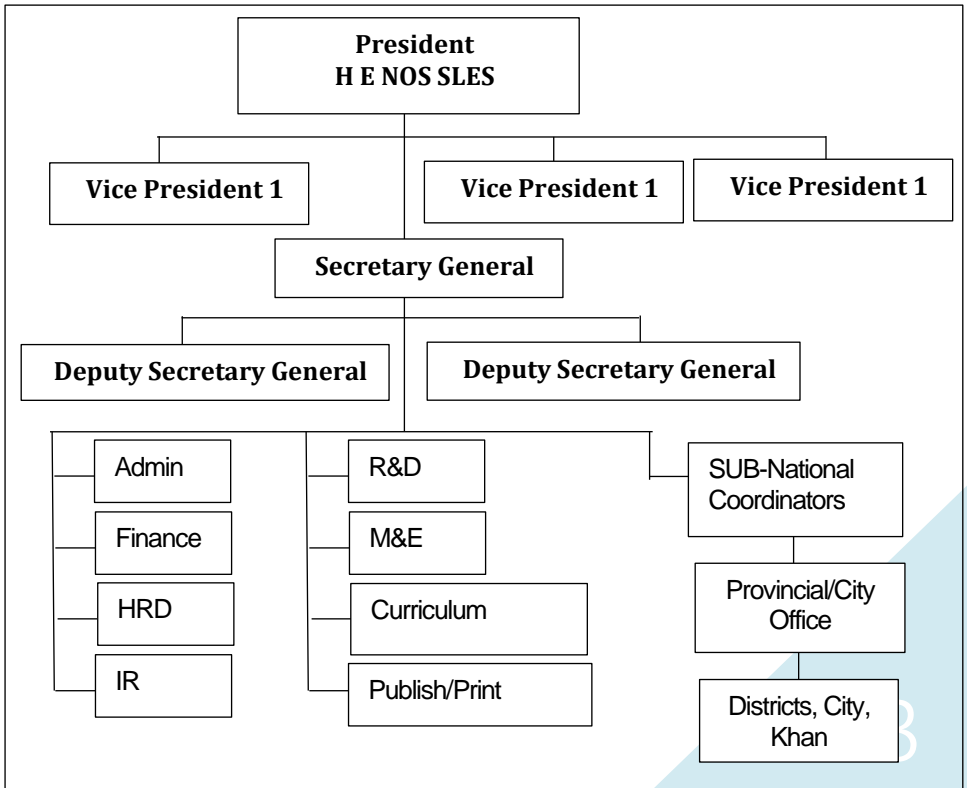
President
H E NOS SLES

Vice President 1

Vice President 1

Vice President 1

Secretary General

Deputy Secretary General

Deputy Secretary General

Admin

Finance

HRD

IR

R&D

M&E

Curriculum

Publish/Print

SUB-National Coordinators

Provincial/City Office

Districts, City, Khan

3